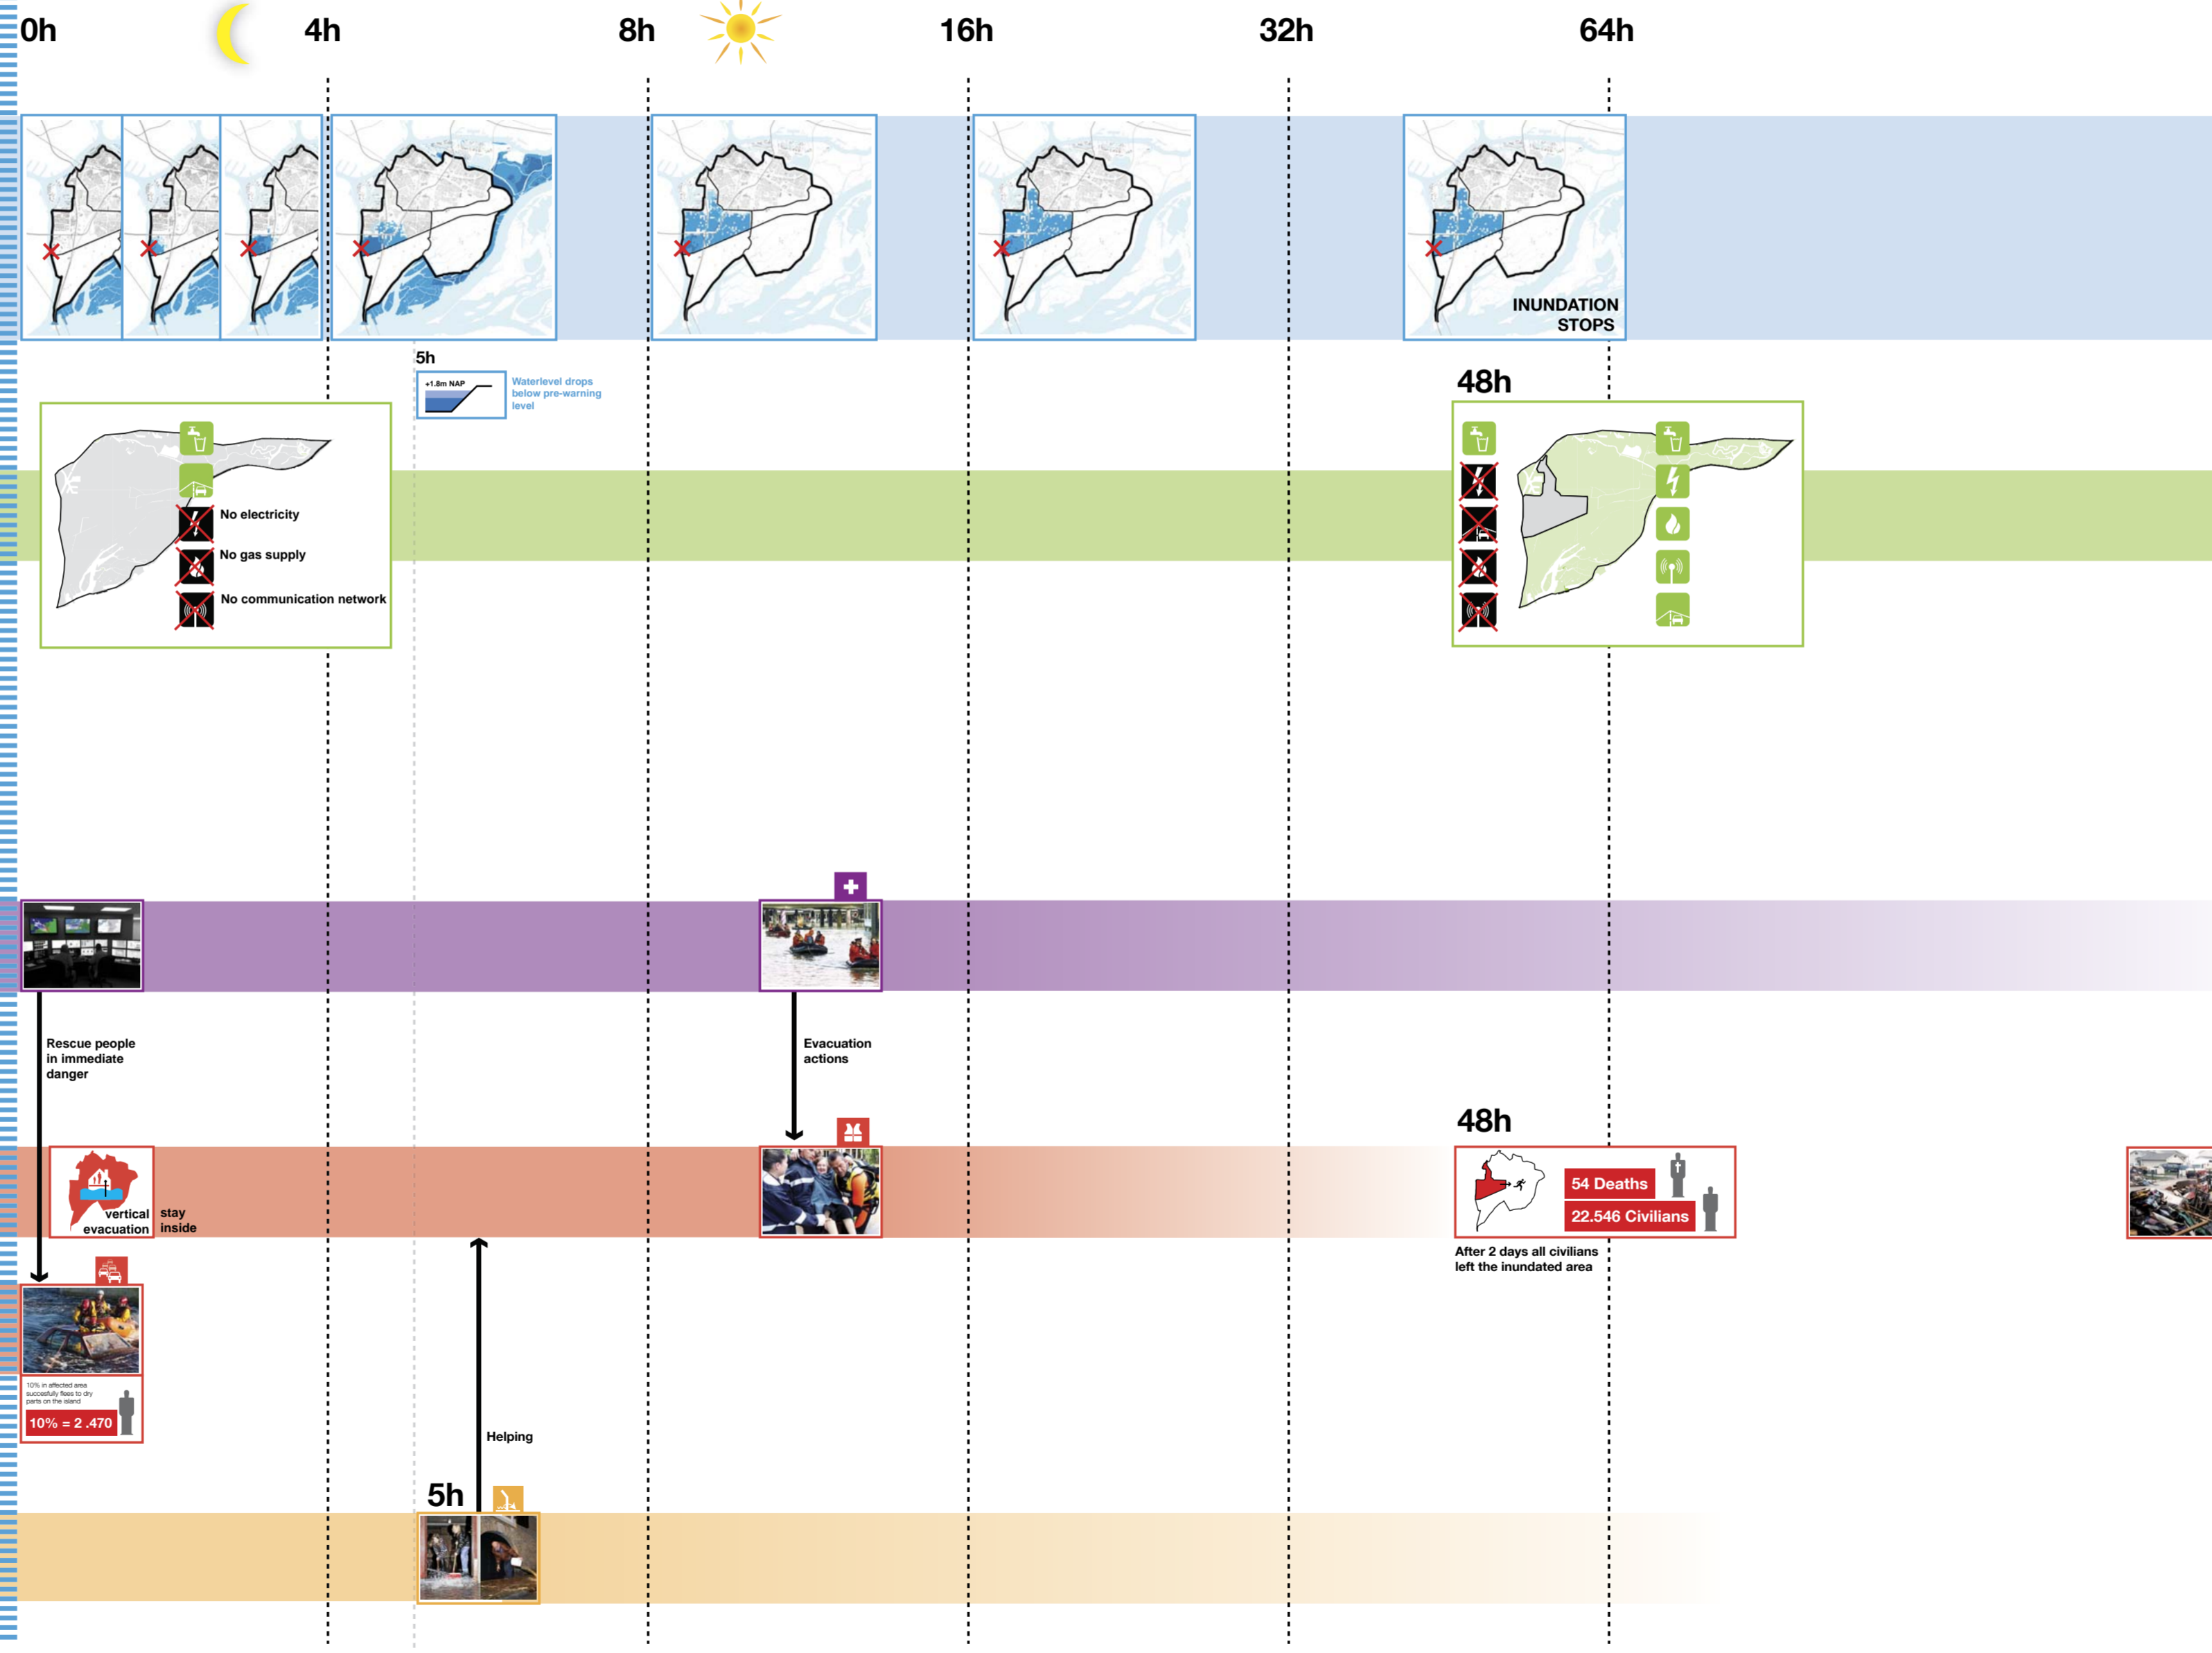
0h

4h

8h

16h

32h

64h

INUNDATION STOPS

5h

+1.8m NAP

Waterlevel drops below pre-warning level

48h

No electricity

No gas supply

No communication network

Rescue people in immediate danger

Evacuation actions

48h

vertical evacuation

stay inside

54 Deaths

22.546 Civilians

After 2 days all civilians left the inundated area

10% in affected area succesfully flees to dry parts on the island

10% = 2 .470

Helping

5h